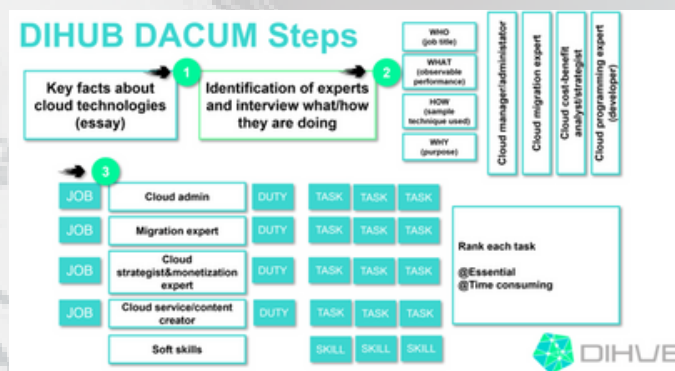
DIHUB DACUM Steps

Key facts about cloud technologies (essay)

1

Identification of experts and interview what/how they are doing

2

WHO (job title)

WHAT (observable performance)

HOW (sample technique used)

WHY (purpose)

Cloud manager/administator

Cloud migration expert

Cloud cost-benefit analyst/strategist

Cloud programming expert (developer)

3

| | | | | | |
|---|---|---|---|---|---|
| JOB | Cloud admin | DUTY | TASK | TASK | TASK |
| JOB | Migration expert | DUTY | TASK | TASK | TASK |
| JOB | Cloud strategist&monetization expert | DUTY | TASK | TASK | TASK |
| JOB | Cloud service/content creator | DUTY | TASK | TASK | TASK |
| | Soft skills | | SKILL | SKILL | SKILL |

Rank each task

@Essential
@Time consuming

DIHUB